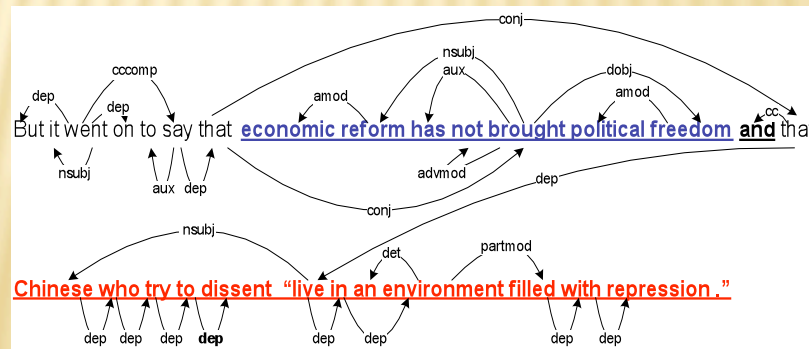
conj

dep cccomp nsubj aux dobj amod amod cc dep

But it went on to say that economic reform has not brought political freedom and tha

nsubj aux dep advmod dep

conj

nsubj det partmod

Chinese who try to dissent "live in an environment filled with repression ."

dep dep dep dep dep dep dep dep dep